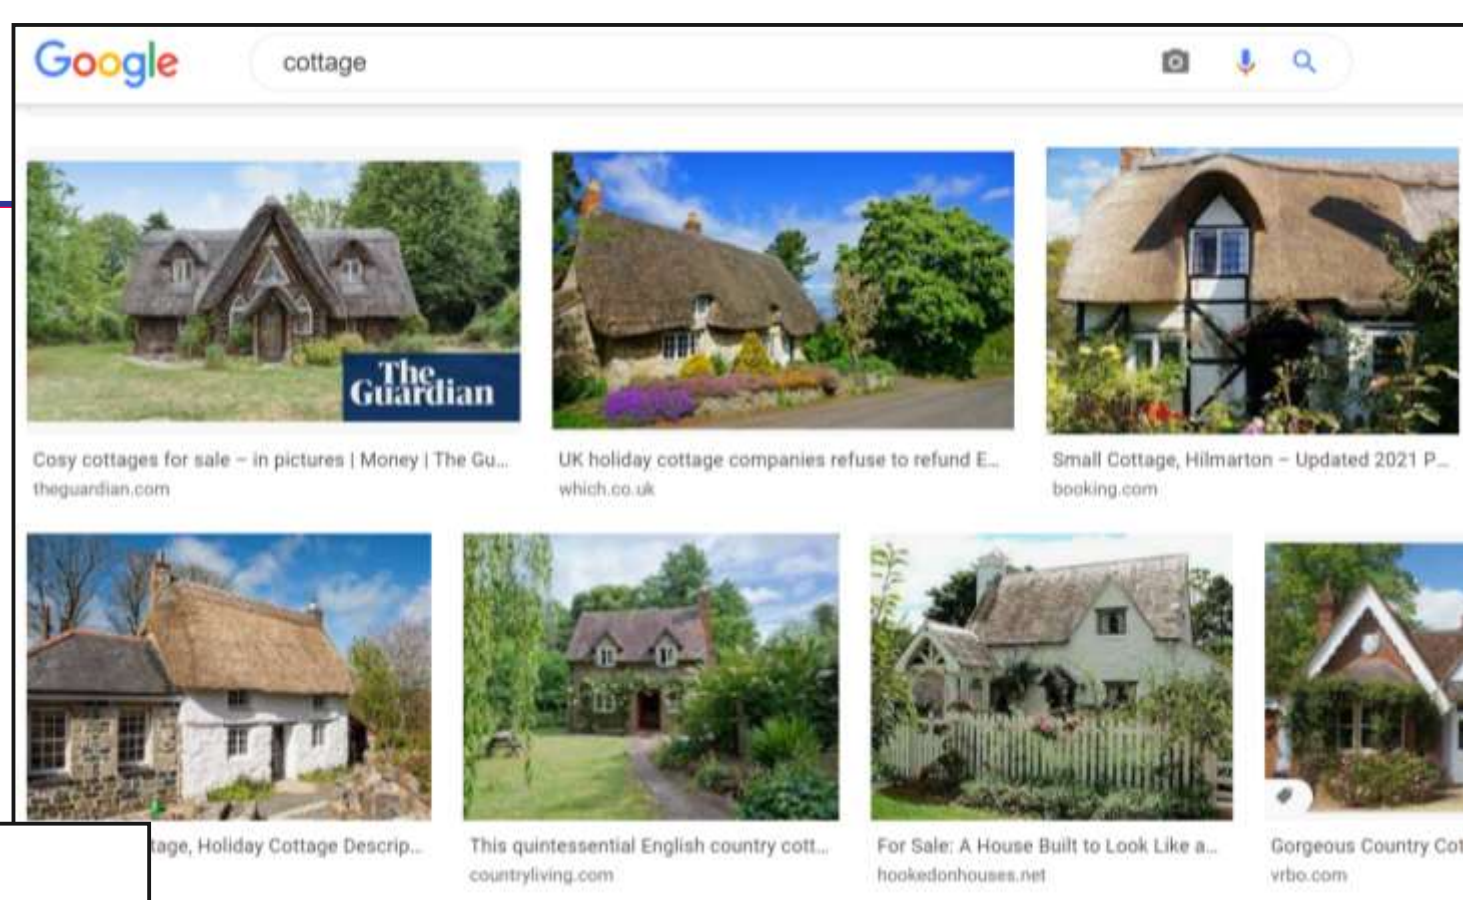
Google

cottage

The Guardian

Cosy cottages for sale – in pictures | Money | The Gu...
theguardian.com

UK holiday cottage companies refuse to refund E...
which.co.uk

Small Cottage, Hilmarton – Updated 2021 P...
booking.com

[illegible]tage, Holiday Cottage Descrip...

This quintessential English country cott...
countryliving.com

For Sale: A House Built to Look Like a...
hookedonhouses.net

Gorgeous Country Cot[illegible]
vrbo.com